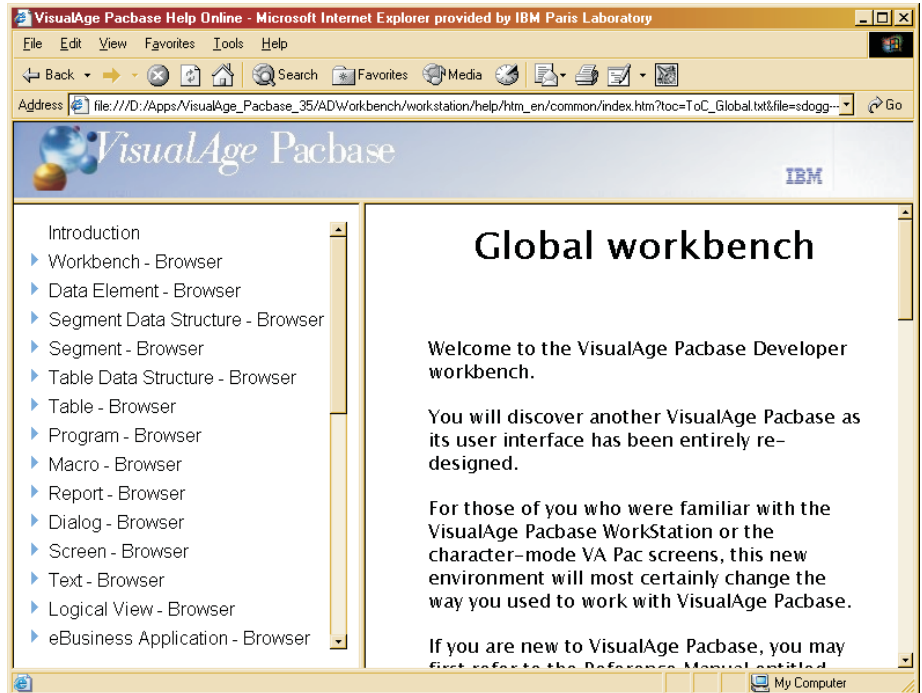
VisualAge Pacbase Help Online - Microsoft Internet Explorer provided by IBM Paris Laboratory

File Edit View Favorites Tools Help

Back Search Favorites Media

Address file:///D:/Apps/VisualAge_Pacbase_35/ADWorkbench/workstation/help/htm_en/common/index.htm?toc=ToC_Global.txt&file=sdogg--- Go

VisualAge Pacbase

IBM

Introduction
Workbench - Browser
Data Element - Browser
Segment Data Structure - Browser
Segment - Browser
Table Data Structure - Browser
Table - Browser
Program - Browser
Macro - Browser
Report - Browser
Dialog - Browser
Screen - Browser
Text - Browser
Logical View - Browser
eBusiness Application - Browser

Global workbench

Welcome to the VisualAge Pacbase Developer workbench.

You will discover another VisualAge Pacbase as its user interface has been entirely re-designed.

For those of you who were familiar with the VisualAge Pacbase WorkStation or the character-mode VA Pac screens, this new environment will most certainly change the way you used to work with VisualAge Pacbase.

If you are new to VisualAge Pacbase, you may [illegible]

My Computer